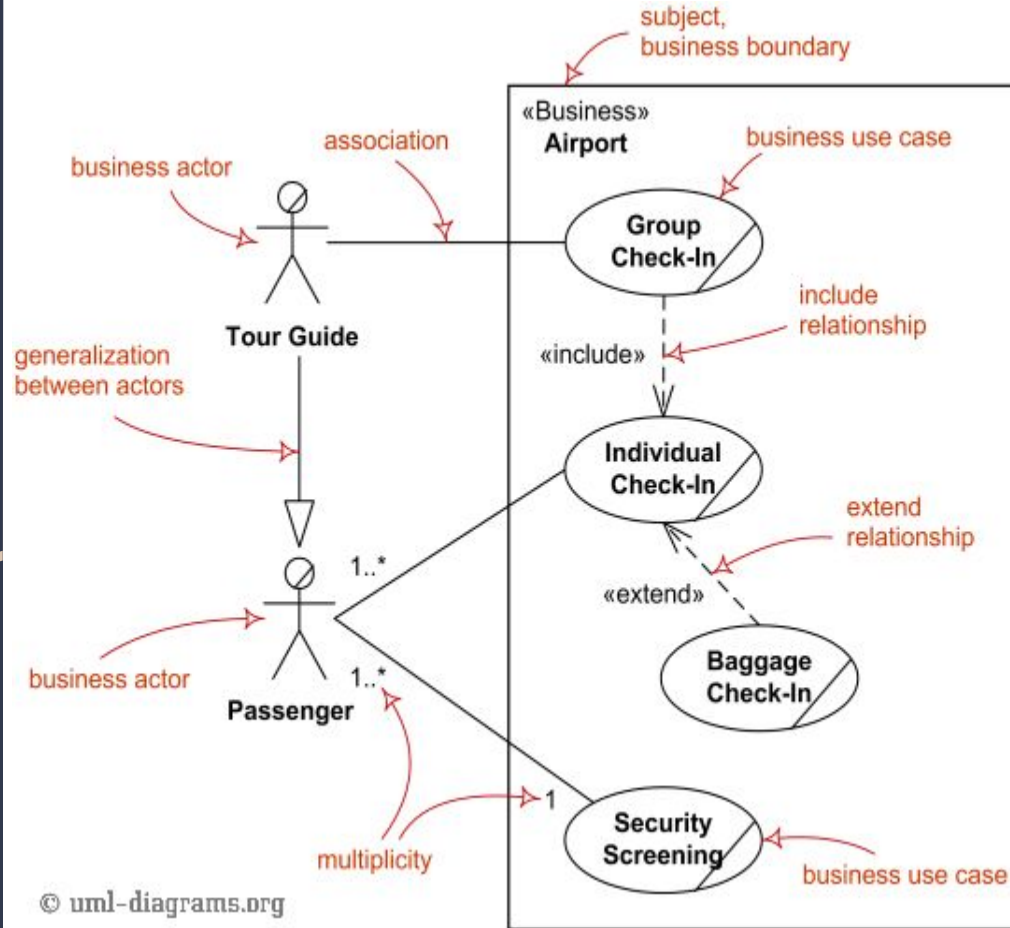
subject, business boundary

«Business»
Airport

business use case

association

business actor

Group Check-In

include relationship

Tour Guide

generalization between actors

«include»

Individual Check-In

extend relationship

1..*

«extend»

Baggage Check-In

business actor

1..*

Passenger

1

Security Screening

multiplicity

business use case

© uml-diagrams.org